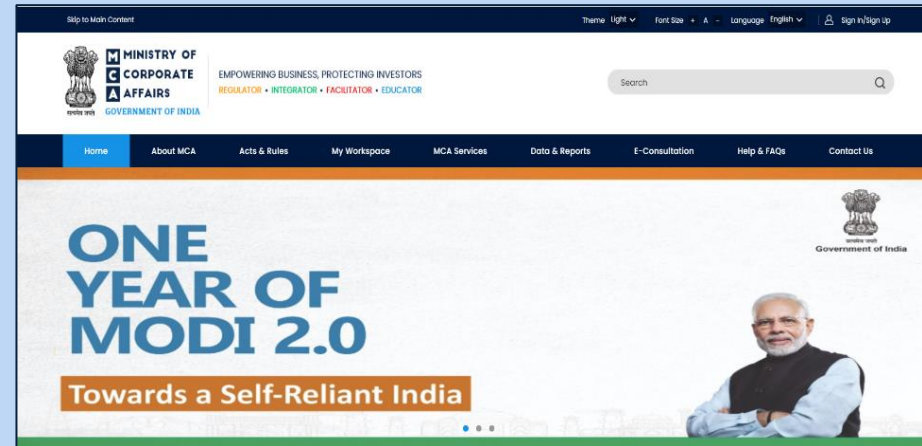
Skip to Main Content

Theme Light Font Size + A - Language English Sign In/Sign Up

सत्यमेव जयते

MINISTRY OF CORPORATE AFFAIRS
GOVERNMENT OF INDIA

EMPOWERING BUSINESS, PROTECTING INVESTORS
REGULATOR • INTEGRATOR • FACILITATOR • EDUCATOR

Search

Home About MCA Acts & Rules My Workspace MCA Services Data & Reports E-Consultation Help & FAQs Contact Us

सत्यमेव जयते
Government of India

ONE YEAR OF MODI 2.0

Towards a Self-Reliant India